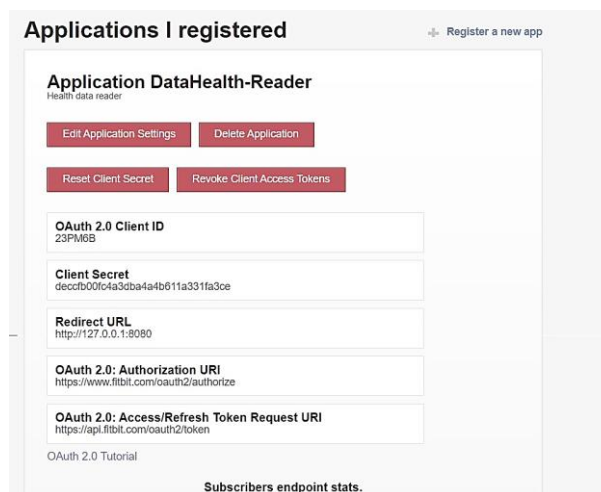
Applications I registered

Register a new app

Application DataHealth-Reader
Health data reader

Edit Application Settings

Delete Application

Reset Client Secret

Revoke Client Access Tokens

OAuth 2.0 Client ID
23PM6B

Client Secret
deccfb00fc4a3dba4a4b611a331fa3ce

Redirect URL
http://127.0.0.1:8080

OAuth 2.0: Authorization URI
https://www.fitbit.com/oauth2/authorize

OAuth 2.0: Access/Refresh Token Request URI
https://api.fitbit.com/oauth2/token

OAuth 2.0 Tutorial

Subscribers endpoint stats.